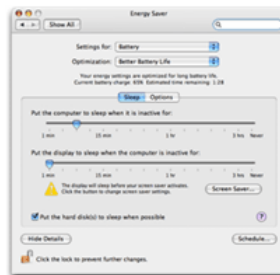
Energy Saver

Show All

Settings for: Battery

Optimization: Better Battery Life

Your energy settings are optimized for long battery life. Current battery charge: 65% Estimated time remaining: 1:28

Sleep Options

Put the computer to sleep when it is inactive for:

1 min 15 min 1 hr 3 hrs Never

Put the display to sleep when the computer is inactive for:

1 min 15 min 1 hr 3 hrs Never

The display will sleep before your screen saver activates. Click the button to change screen saver settings.

Screen Saver...

Put the hard disk(s) to sleep when possible

?

Hide Details

Schedule...

Click the lock to prevent further changes.